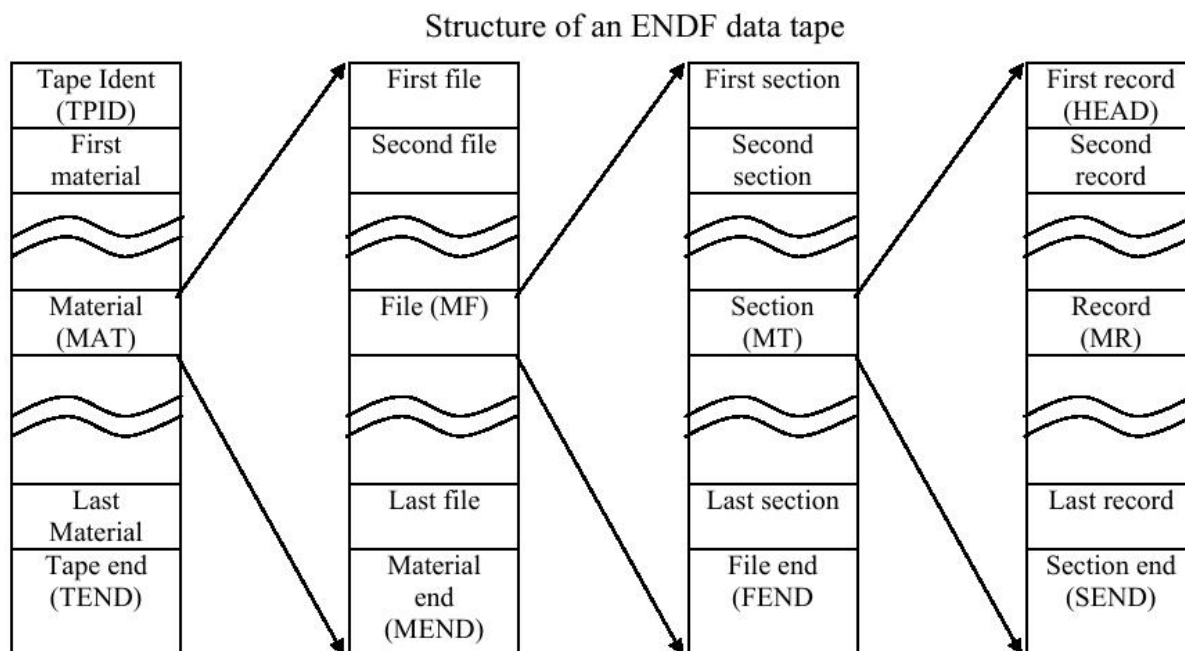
Structure of an ENDF data tape

Tape Ident (TPID)
First material
Material (MAT)
Last Material
Tape end (TEND)

First file
Second file
File (MF)
Last file
Material end (MEND)

First section
Second section
Section (MT)
Last section
File end (FEND

First record (HEAD)
Second record
Record (MR)
Last record
Section end (SEND)